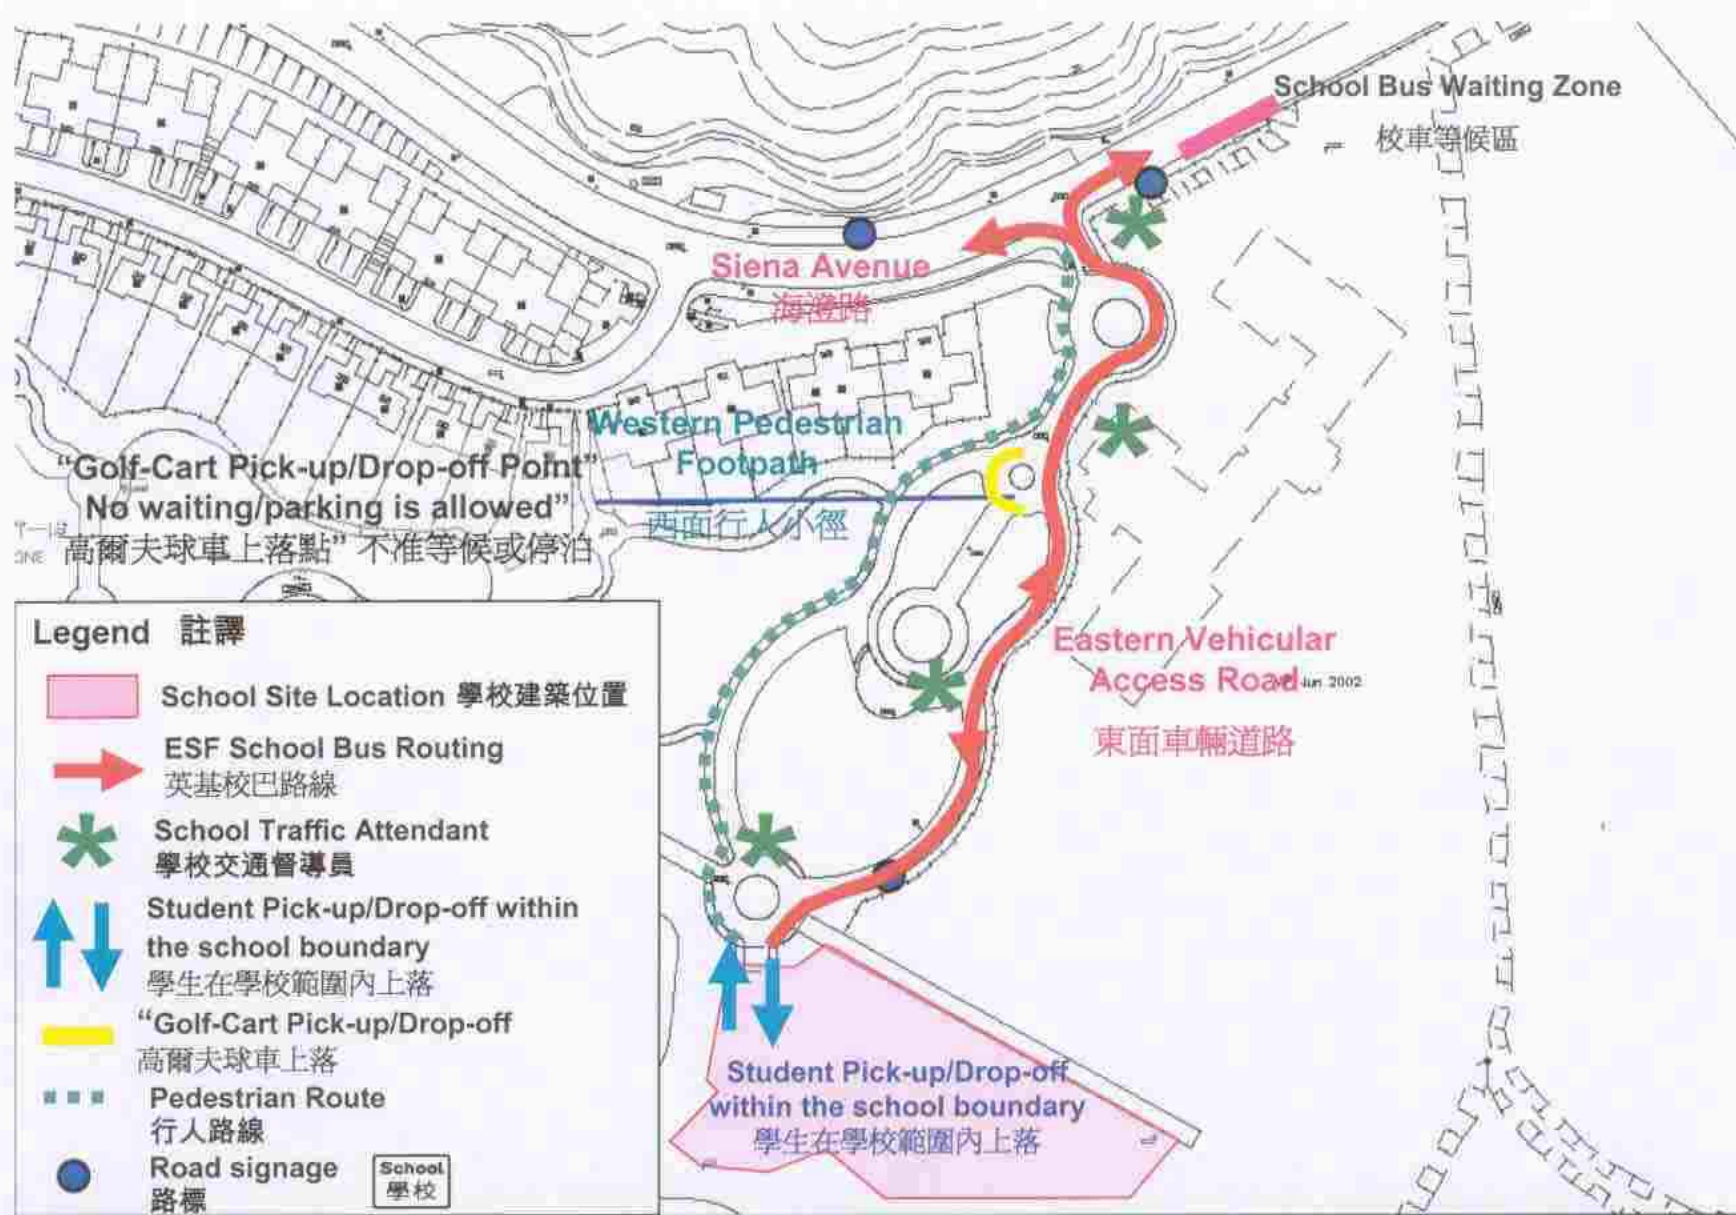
School Bus Waiting Zone
校車等候區

Siena Avenue
海澄路

Western Pedestrian Footpath
西面行人小徑

"Golf-Cart Pick-up/Drop-off Point"
"No waiting/parking is allowed"
"高爾夫球車上落點" 不准等候或停泊

Eastern Vehicular Access Road
東面車輛道路

Jun 2002

Legend 註釋
School Site Location 學校建築位置
ESF School Bus Routing
英基校巴路線
School Traffic Attendant
學校交通督導員
Student Pick-up/Drop-off within the school boundary
學生在學校範圍內上落
"Golf-Cart Pick-up/Drop-off
高爾夫球車上落
Pedestrian Route
行人路線
Road signage
路標
School
學校

Student Pick-up/Drop-off within the school boundary
學生在學校範圍內上落